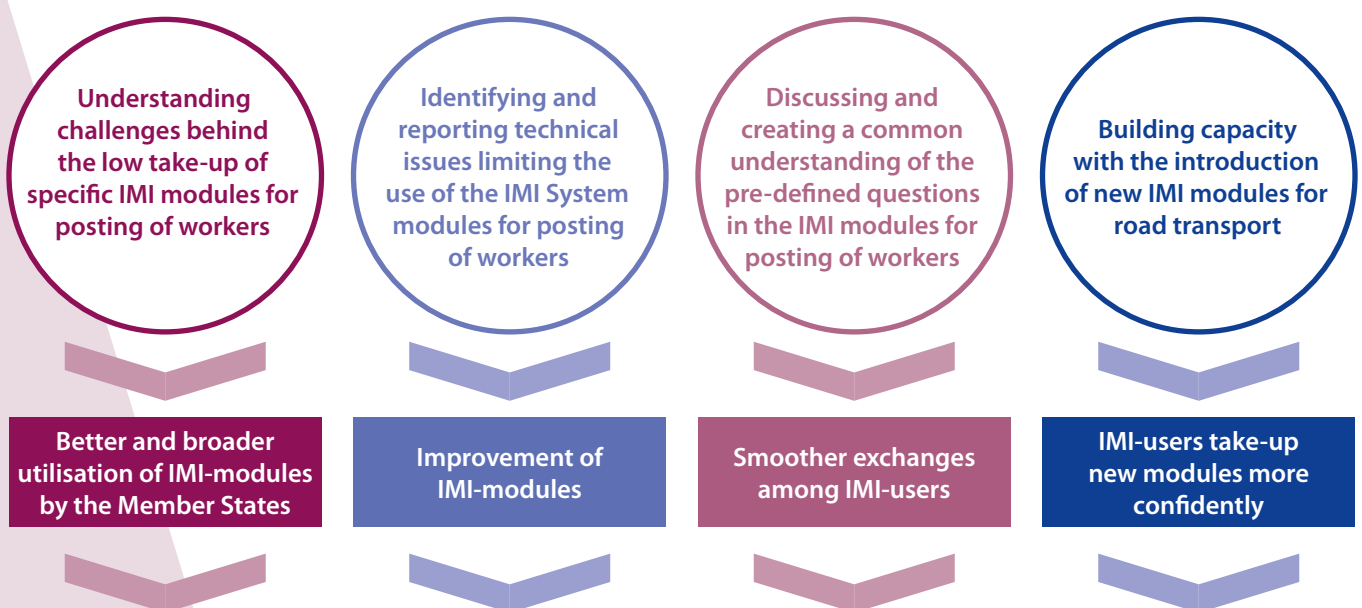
Understanding challenges behind the low take-up of specific IMI modules for posting of workers

Better and broader utilisation of IMI-modules by the Member States

Identifying and reporting technical issues limiting the use of the IMI System modules for posting of workers

Improvement of IMI-modules

Discussing and creating a common understanding of the pre-defined questions in the IMI modules for posting of workers

Smoother exchanges among IMI-users

Building capacity with the introduction of new IMI modules for road transport

IMI-users take-up new modules more confidently